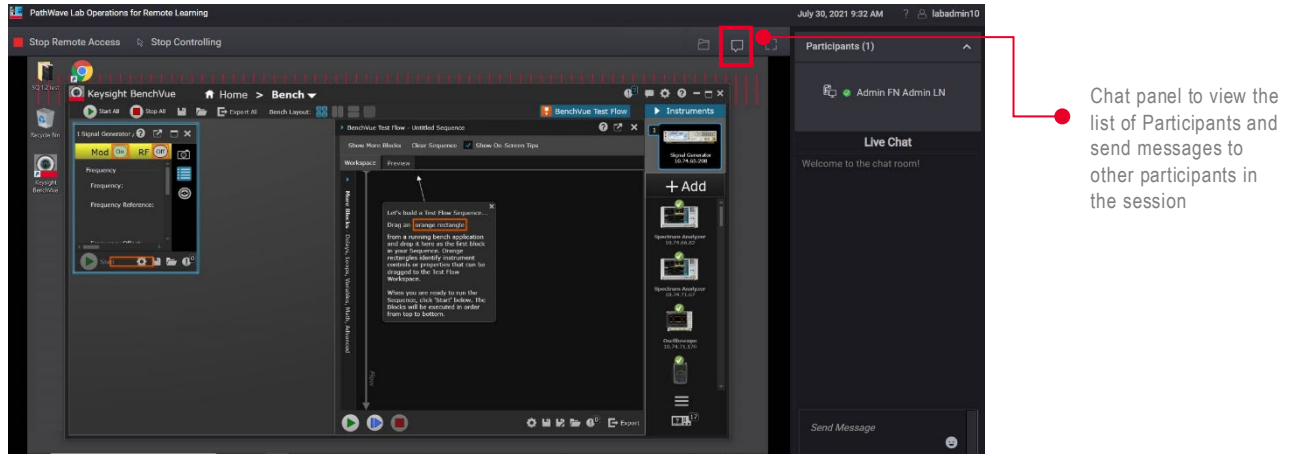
PathWave Lab Operations for Remote Learning

July 30, 2021 9:32 AM ? labadmin10

Stop Remote Access Stop Controlling

Participants (1)

Admin FN Admin LN

Live Chat

Welcome to the chat room!

Send Message

Keysight BenchVue Home > Bench

Start All Stop All Export All Bench Layout:

BenchVue Test Flow

Instruments

1 Signal Generator

Mod On RF Off

Frequency

Frequency:

Frequency Reference:

BenchVue Test Flow - Untitled Sequence

Show More Blocks Clear Sequence Show On Screen Tips

Workspace Preview

More Blocks Delays, Loops, Variables, Math, Advanced

Let's build a Test Flow Sequence...

Drag an orange rectangle from a running bench application and drop it here as the first block in your Sequence. Orange rectangles identify instrument controls or properties that can be dragged to the Test Flow Workspace.

When you are ready to run the Sequence, click "Start" below. The Blocks will be executed in order from top to bottom.

Signal Generator

+ Add

Spectrum Analyzer

Spectrum Analyzer

Oscilloscope

Export

Keysight BenchVue

Recycle Bin

Chat panel to view the list of Participants and send messages to other participants in the session